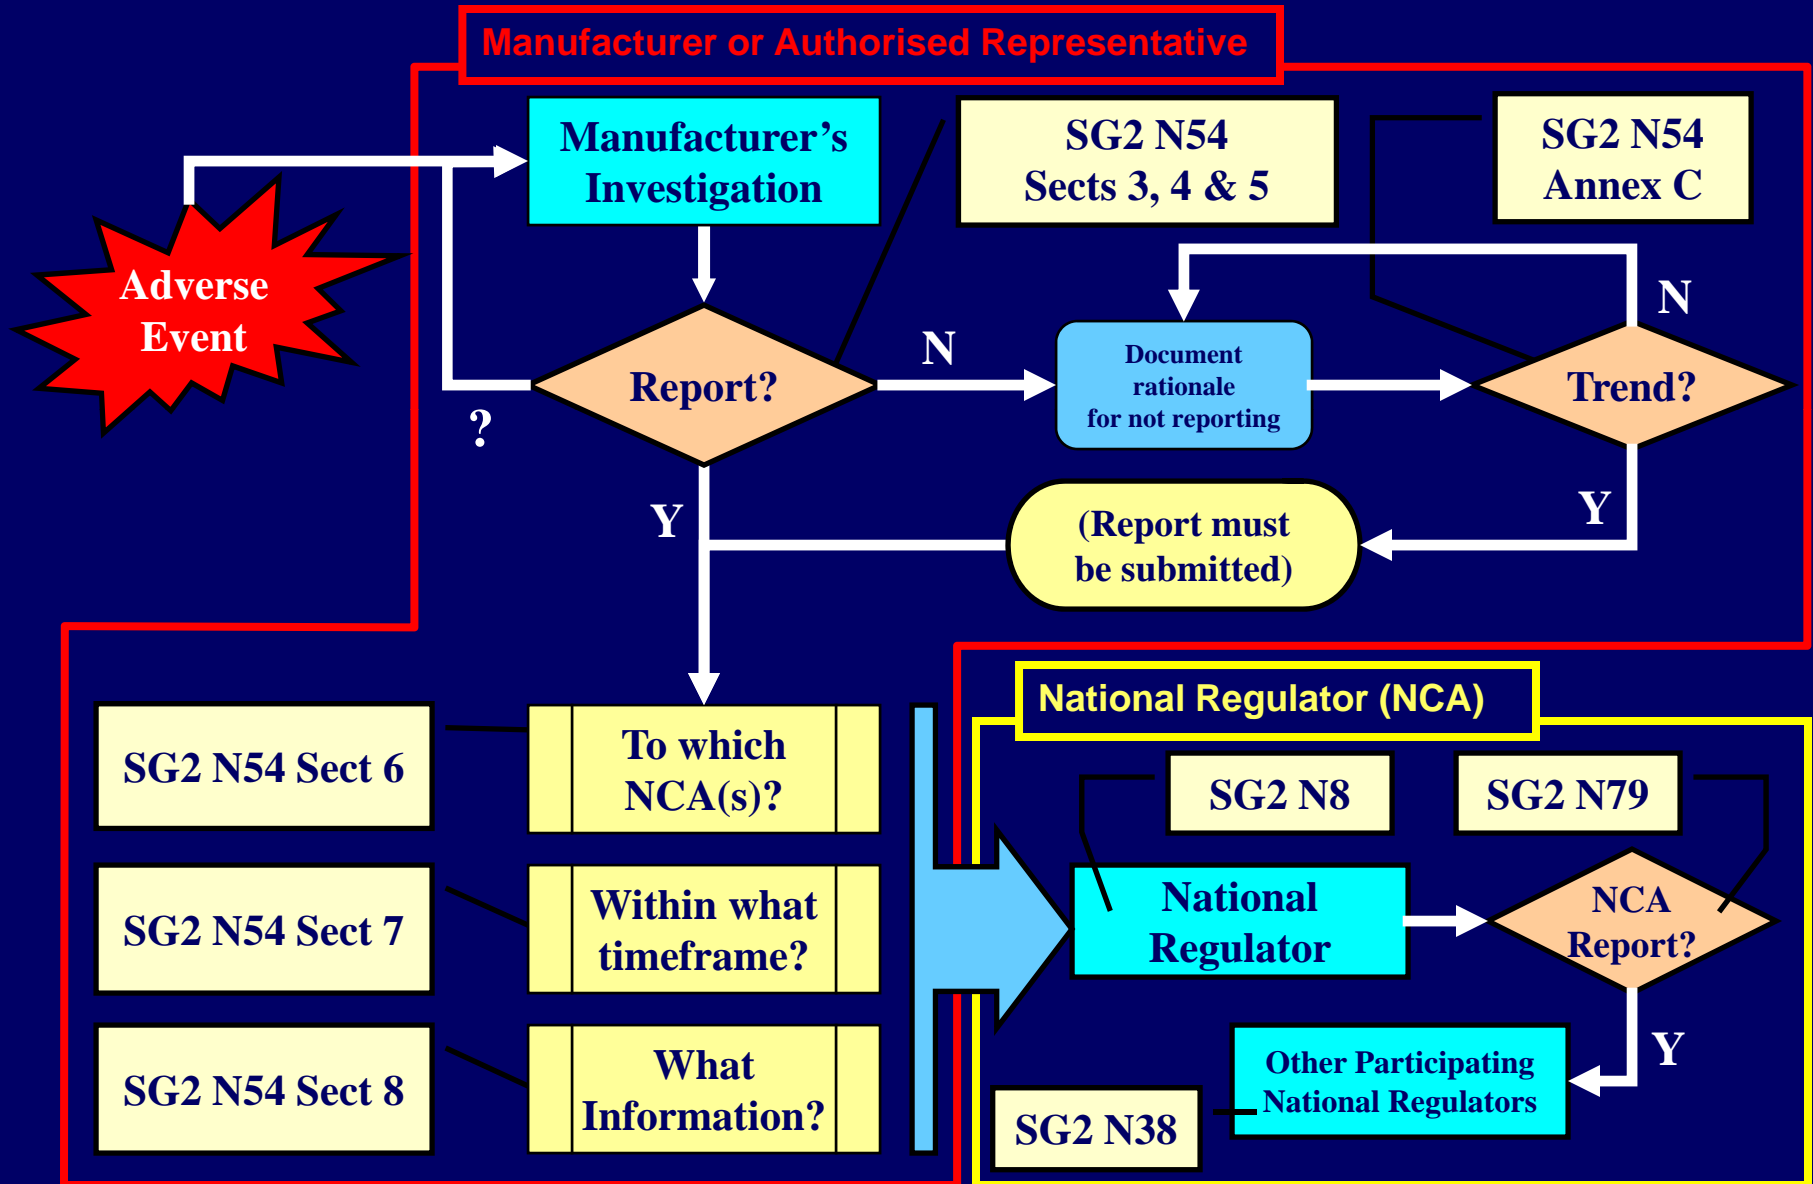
Manufacturer or Authorised Representative

Adverse Event

Manufacturer's Investigation

SG2 N54 Sects 3, 4 & 5

SG2 N54 Annex C

Report?

?

N

Document rationale for not reporting

Trend?

N

Y

Y

(Report must be submitted)

SG2 N54 Sect 6

To which NCA(s)?

SG2 N54 Sect 7

Within what timeframe?

SG2 N54 Sect 8

What Information?

National Regulator (NCA)

SG2 N8

SG2 N79

National Regulator

NCA Report?

Y

SG2 N38

Other Participating National Regulators